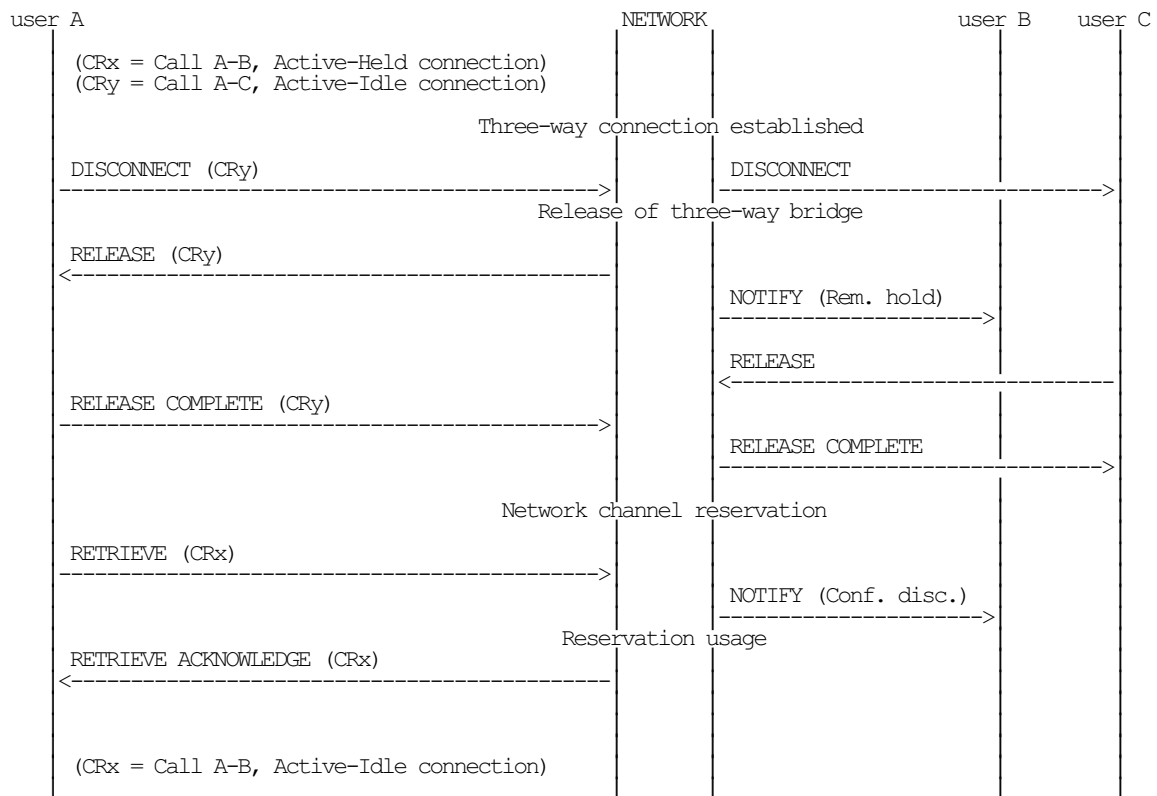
user A NETWORK user B user C

(CRx = Call A-B, Active-Held connection)
(CRy = Call A-C, Active-Idle connection)

Three-way connection established

DISCONNECT (CRy)
------------------------------------------------>

DISCONNECT
-------------------------------------->

Release of three-way bridge

RELEASE (CRy)
<------------------------------------------------

NOTIFY (Rem. hold)
---------------------------->

RELEASE
<--------------------------------------

RELEASE COMPLETE (CRy)
------------------------------------------------>

RELEASE COMPLETE
-------------------------------------->

Network channel reservation

RETRIEVE (CRx)
------------------------------------------------>

NOTIFY (Conf. disc.)
---------------------------->

Reservation usage

RETRIEVE ACKNOWLEDGE (CRx)
<------------------------------------------------

(CRx = Call A-B, Active-Idle connection)